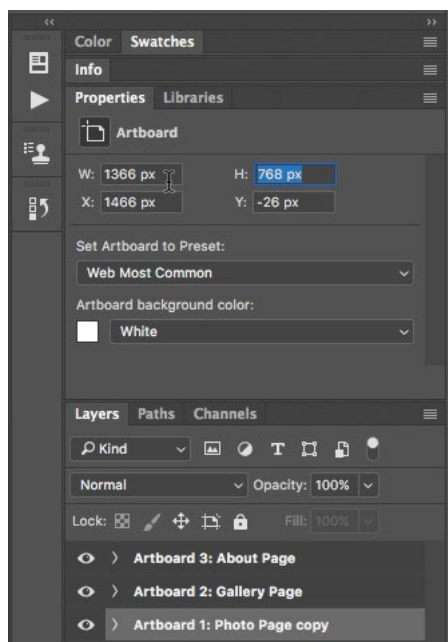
Color Swatches

Info

Properties Libraries

Artboard

W: 1366 px H: 768 px

X: 1466 px Y: -26 px

Set Artboard to Preset:

Web Most Common

Artboard background color:

White

Layers Paths Channels

Kind

Normal Opacity: 100%

Lock: Fill: 100%

Artboard 3: About Page

Artboard 2: Gallery Page

Artboard 1: Photo Page copy